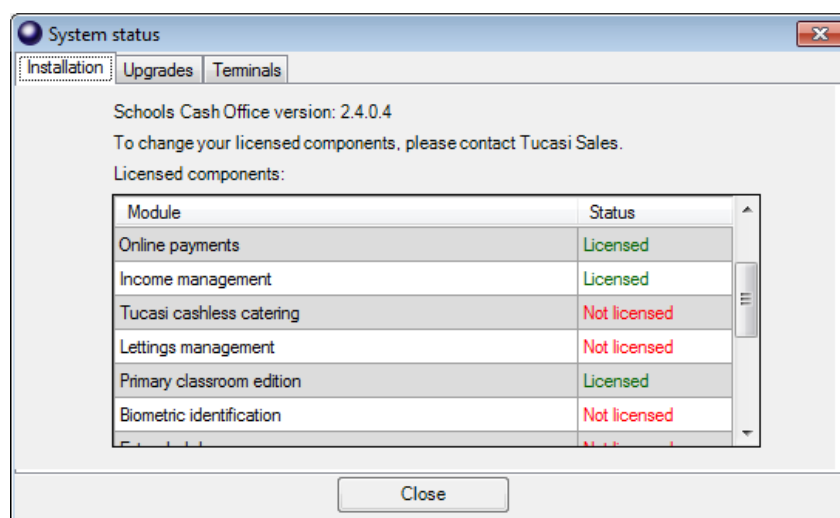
System status

Installation | Upgrades | Terminals

Schools Cash Office version: 2.4.0.4

To change your licensed components, please contact Tucasi Sales.

Licensed components:

| Module | Status |
|---|---|
| Online payments | Licensed |
| Income management | Licensed |
| Tucasi cashless catering | Not licensed |
| Lettings management | Not licensed |
| Primary classroom edition | Licensed |
| Biometric identification | Not licensed |
| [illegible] | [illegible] |

Close